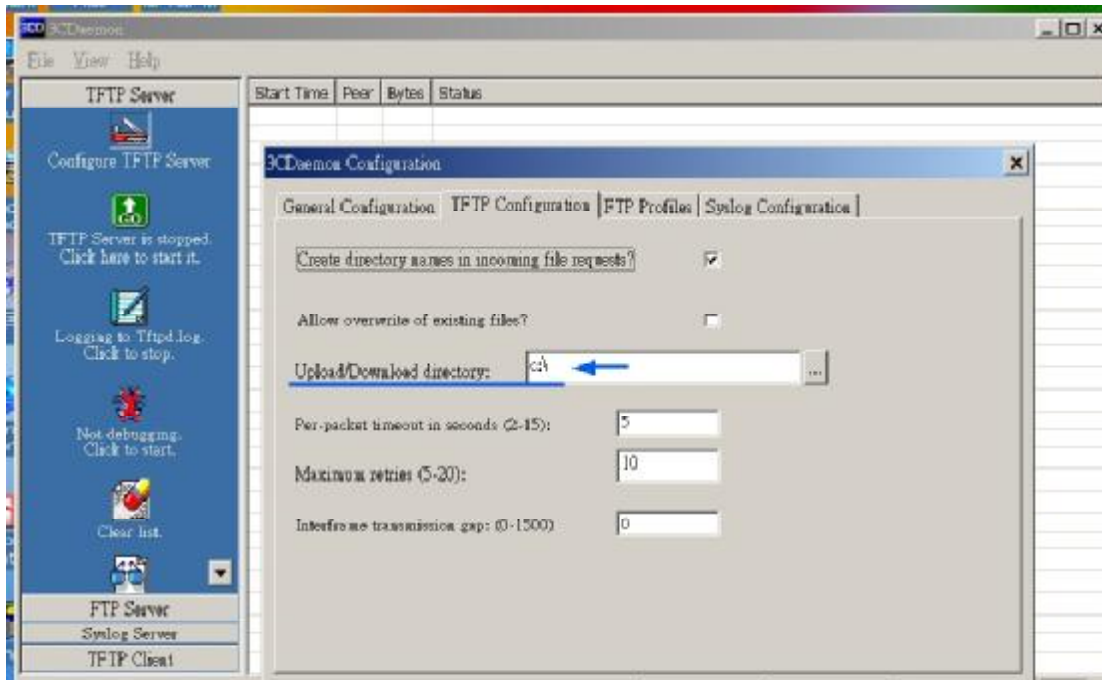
3CDaemon

File View Help

TFTP Server

Configure TFTP Server

TFTP Server is stopped. Click here to start it.

Logging to Tftpd.log. Click to stop.

Not debugging. Click to start.

Clear list.

FTP Server

Syslog Server

TFTP Client

| Start Time | Peer | Bytes | Status |
|---|---|---|---|

3CDaemon Configuration

General Configuration | TFTP Configuration | FTP Profiles | Syslog Configuration

Create directory names in incoming file requests?

Allow overwrite of existing files?

Upload/Download directory: c:\

Per-packet timeout in seconds (2-15): 5

Maximum retries (5-20): 10

Interframe transmission gap: (0-1500) 0